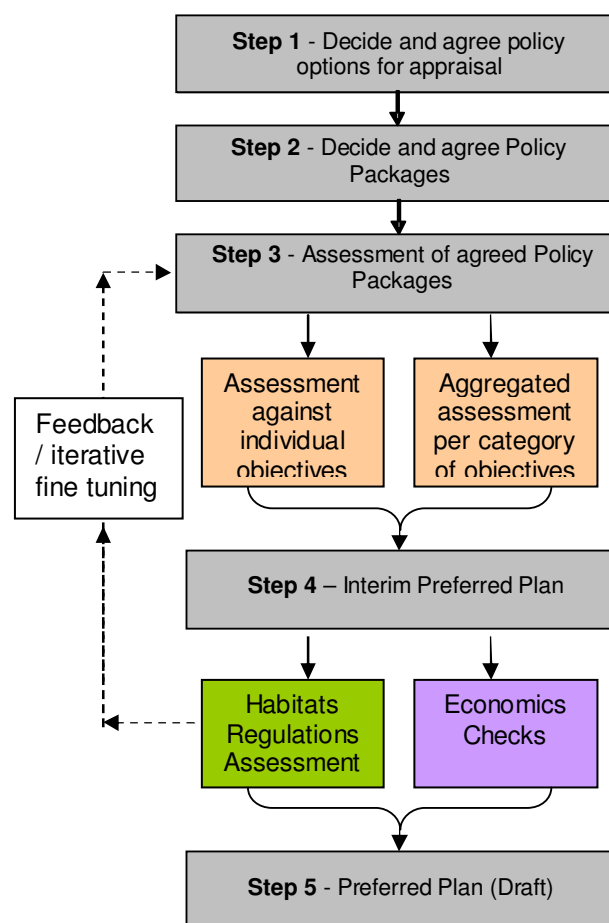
**Step 1** - Decide and agree policy options for appraisal

**Step 2** - Decide and agree Policy Packages

**Step 3** - Assessment of agreed Policy Packages

Feedback / iterative fine tuning

Assessment against individual objectives

Aggregated assessment per category of objectives

**Step 4** – Interim Preferred Plan

Habitats Regulations Assessment

Economics Checks

**Step 5** - Preferred Plan (Draft)